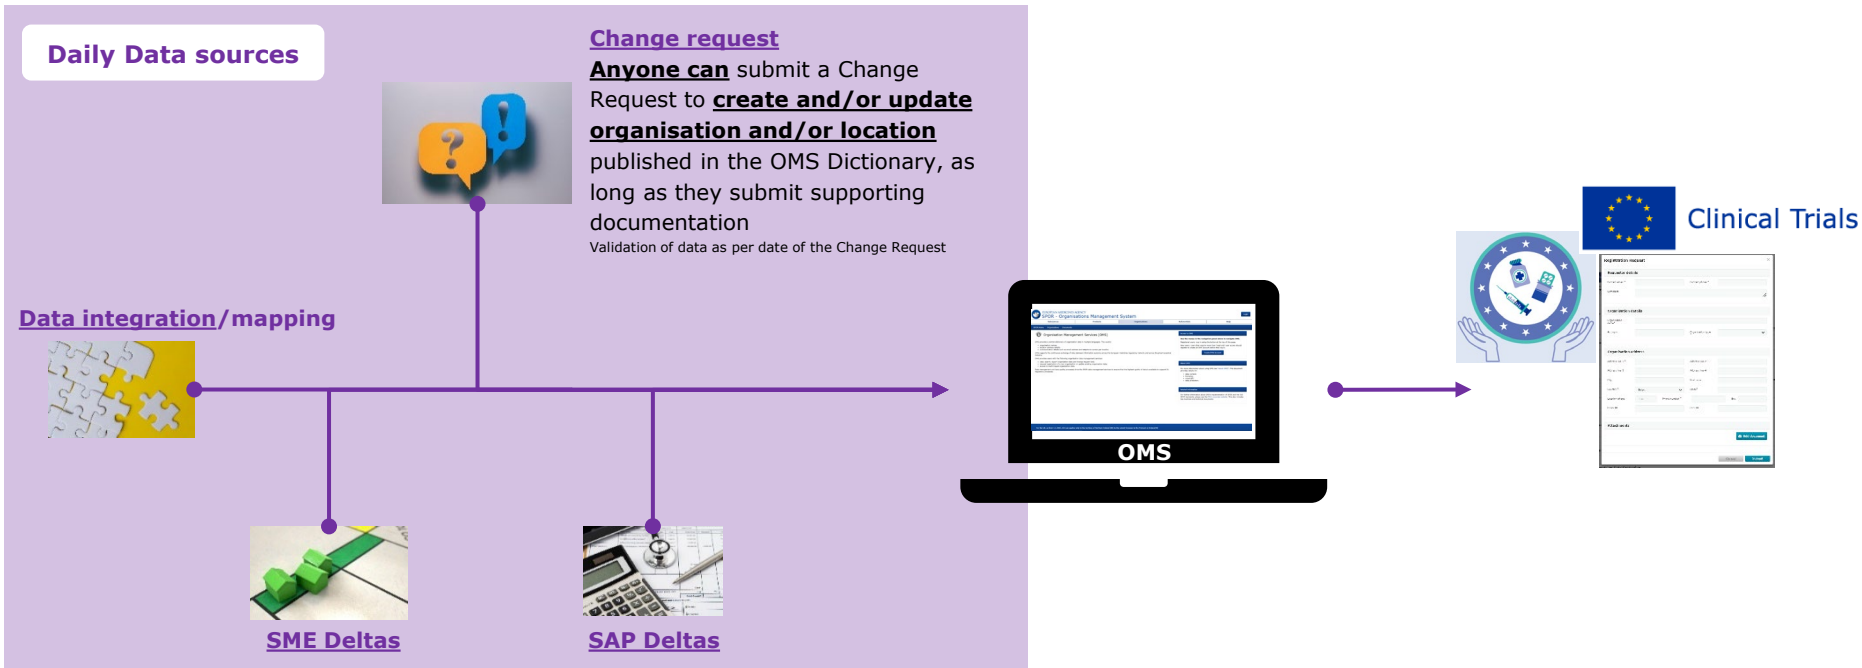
Daily Data sources

Change request

Anyone can submit a Change Request to create and/or update organisation and/or location published in the OMS Dictionary, as long as they submit supporting documentation

Validation of data as per date of the Change Request

Data integration/mapping

OMS

Clinical Trials

SME Deltas

SAP Deltas